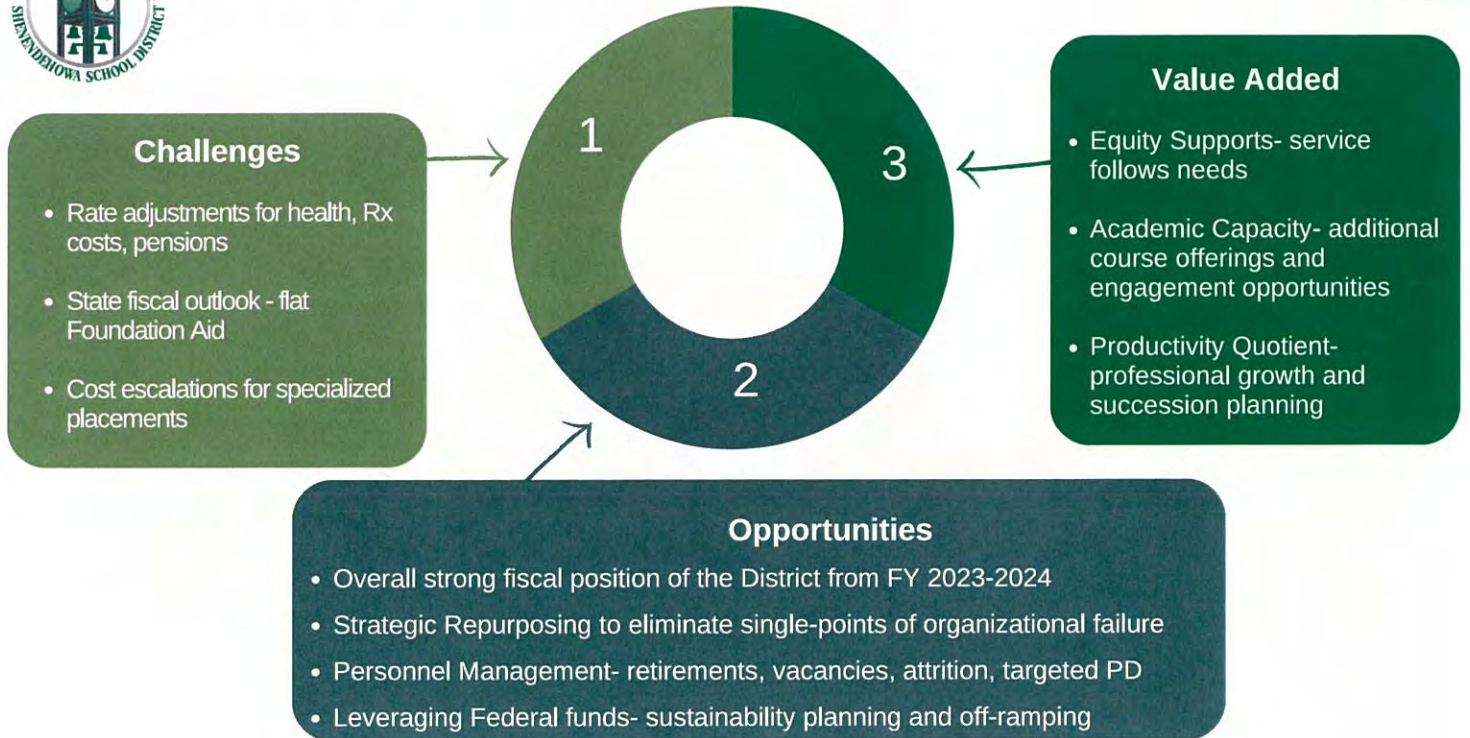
SHENENDEHOWA SCHOOL DISTRICT

Challenges

- Rate adjustments for health, Rx costs, pensions
- State fiscal outlook - flat Foundation Aid
- Cost escalations for specialized placements

1

3

2

Value Added

- Equity Supports- service follows needs
- Academic Capacity- additional course offerings and engagement opportunities
- Productivity Quotient- professional growth and succession planning

Opportunities

- Overall strong fiscal position of the District from FY 2023-2024
- Strategic Repurposing to eliminate single-points of organizational failure
- Personnel Management- retirements, vacancies, attrition, targeted PD
- Leveraging Federal funds- sustainability planning and off-ramping